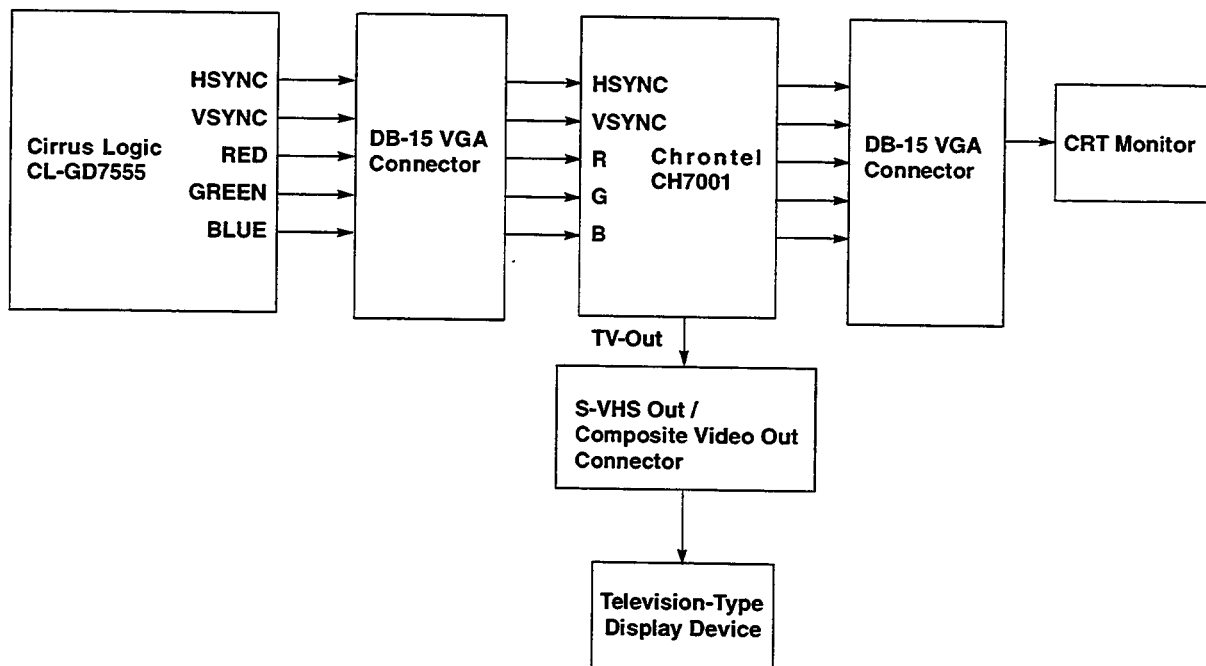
Cirrus Logic
CL-GD7555

HSYNC
VSYNC
RED
GREEN
BLUE

DB-15 VGA
Connector

HSYNC
VSYNC
R
G
B

Chrontel
CH7001

DB-15 VGA
Connector

CRT Monitor

TV-Out

S-VHS Out /
Composite Video Out
Connector

Television-Type
Display Device